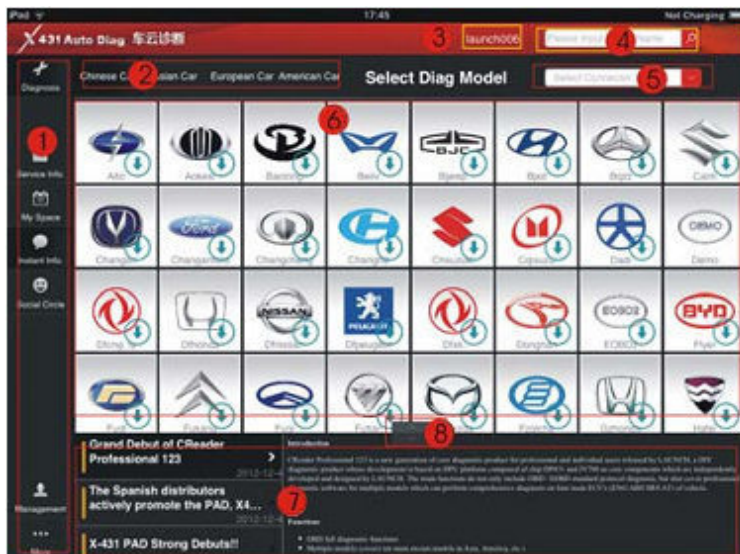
iPad
17:45
Not Charging

X-431 Auto Diag 车云诊断
3 launch006
Please input 4 name

Diagnosis
1
Service Info
My Space
Instant Info
Social Circle
Management
More

Chinese Car 2 sian Car European Car American Car
Select Diag Model
Select Connector 5

6

Aitc
Acean
Baoxing
Beiiv
Bjeep
Bjxd
Bqzz
Cam

Changa
Changanford
Changcheng
Changhe
Chsuzuki
Cqfuqiu
Dadi
Demo

Dfcng
Dfhonda
Dfnissan
Dfpeugeot
Dfxk
Dongnan
ECBOS
Flyer

Fyd
Fukang
Fyq
Futian
Fxmazda
Fotoon
Gzhonda
Hafei

8

Grand Debut of CReader Professional 123
2012-12-4

The Spanish distributors actively promote the PAD, X4...
2012-12-4
7

X-431 PAD Strong Debuts!!!

Introduction
CReader Professional 123 is a new generation of core diagnostic product for professional and individual users released by LAUNCH, a DIY diagnostic product whose development is based on DPU platform composed of chip DPU4 and JV700 as core components which are independently developed and designed by LAUNCH. The main functions do not only include OBD / EOBD standard protocol diagnosis, but also cover professional diagnostic software for multiple models which can perform comprehensive diagnosis on four main ECU's (ENG ABS SRS AT) of vehicle.

Function
• OBD full diagnostic functions
• Multiple models cover the most recent models in Asia, America, etc.